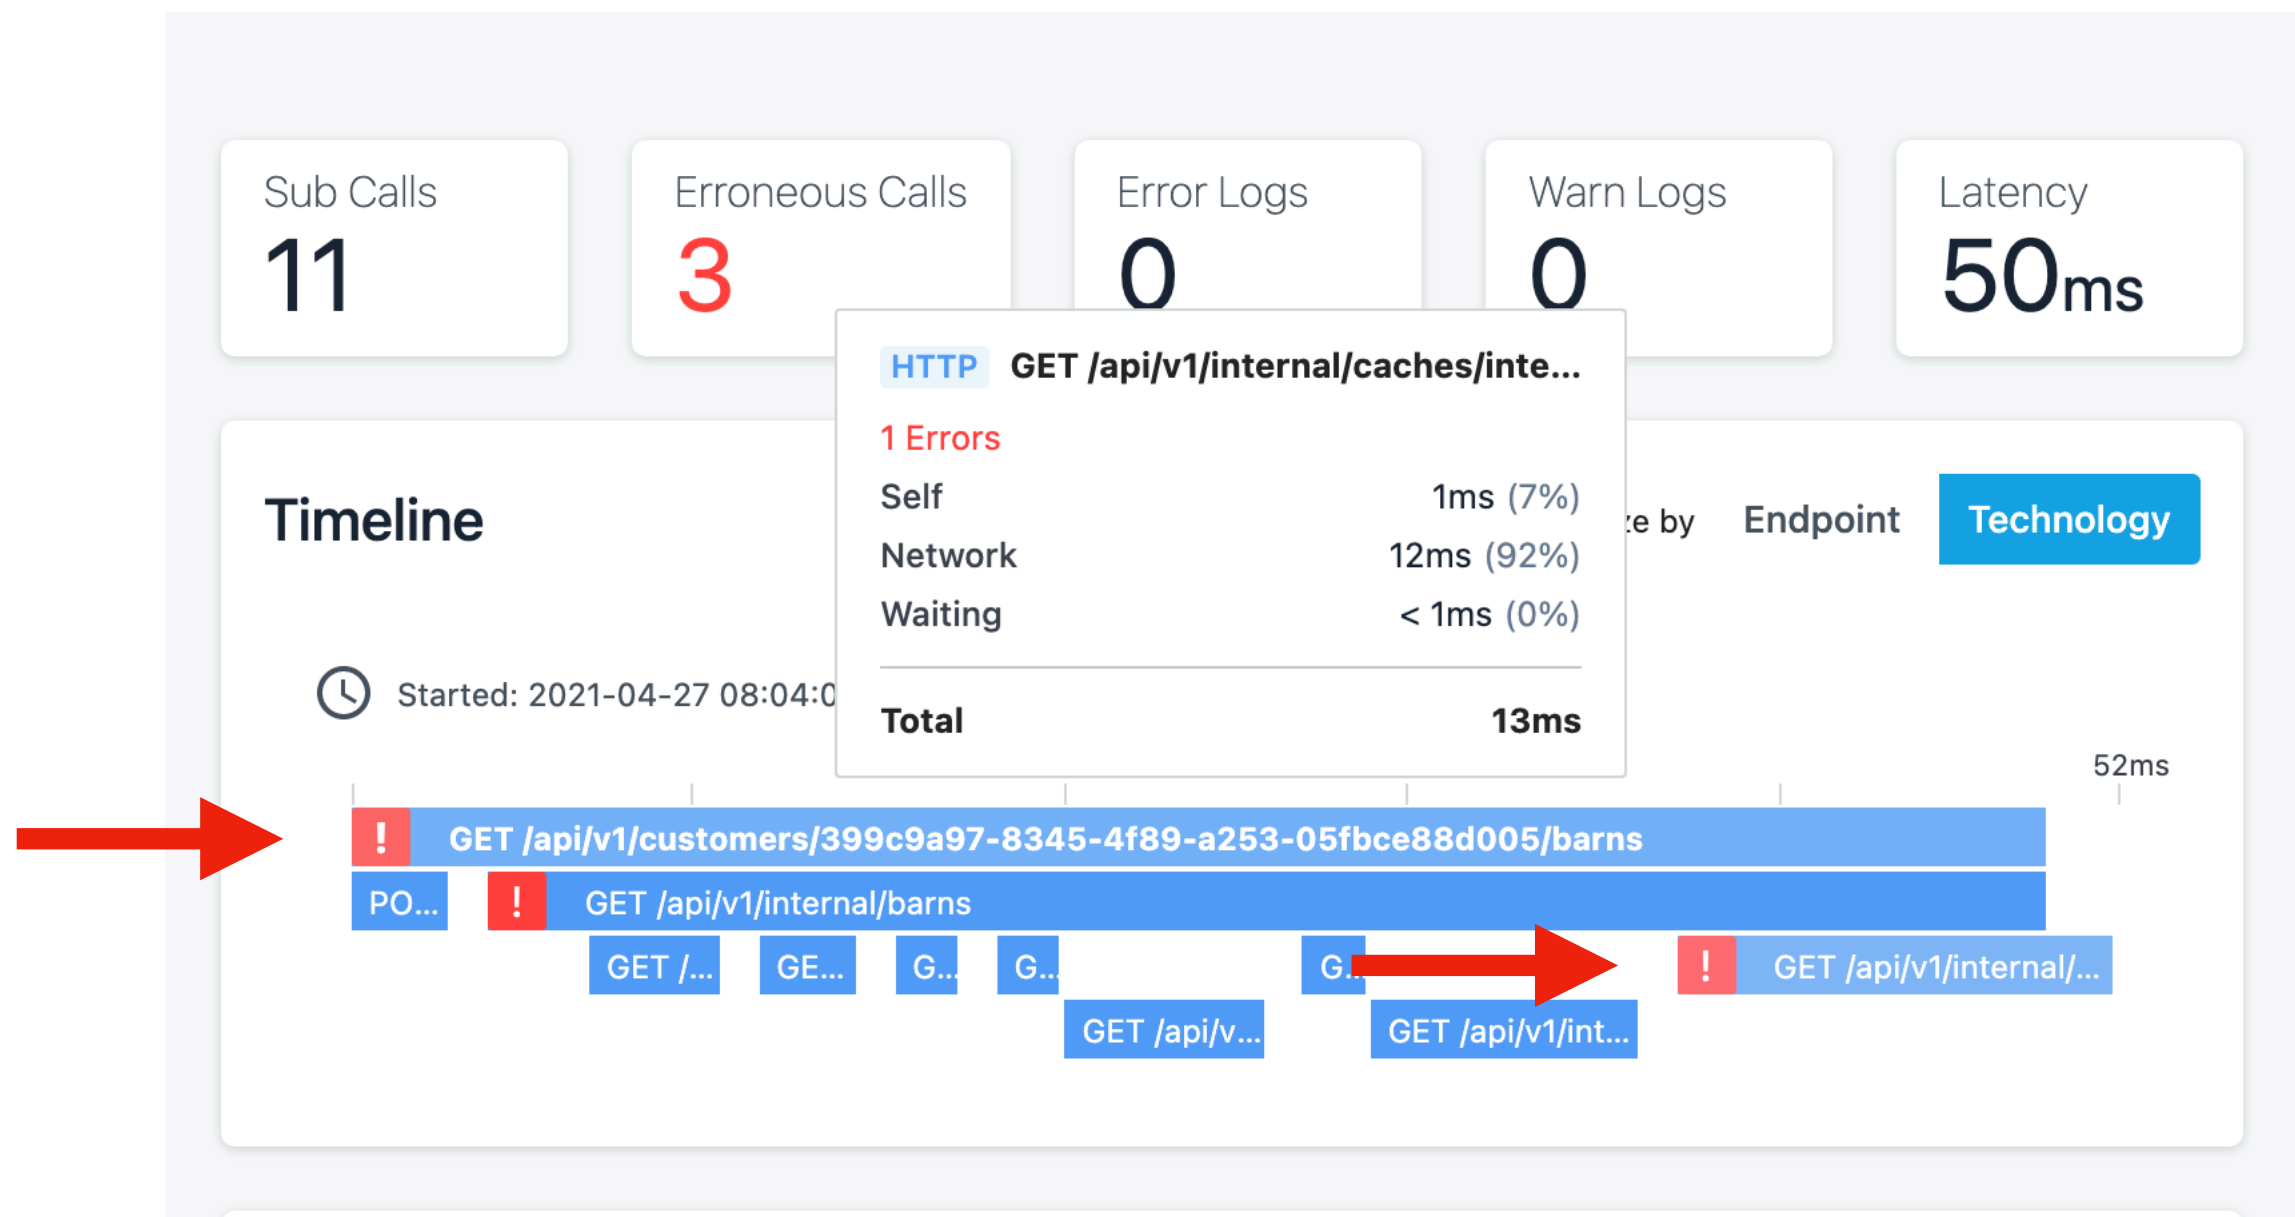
Sub Calls
11

Erroneous Calls
3

Error Logs
0

Warn Logs
0

Latency
50ms

HTTP GET /api/v1/internal/caches/inte...

1 Errors

| Self | 1ms (7%) |
|---|---|
| Network | 12ms (92%) |
| Waiting | < 1ms (0%) |
| Total | 13ms |

Timeline

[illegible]ze by Endpoint Technology

Started: 2021-04-27 08:04:0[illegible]

52ms

! GET /api/v1/customers/399c9a97-8345-4f89-a253-05fbce88d005/barns

PO... ! GET /api/v1/internal/barns

GET /... GE... G... G... G... ! GET /api/v1/internal/...

GET /api/v... GET /api/v1/int...